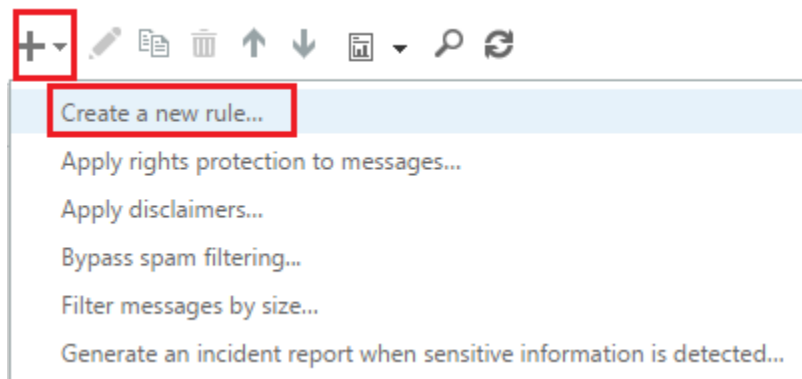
Create a new rule...

Apply rights protection to messages...

Apply disclaimers...

Bypass spam filtering...

Filter messages by size...

Generate an incident report when sensitive information is detected...